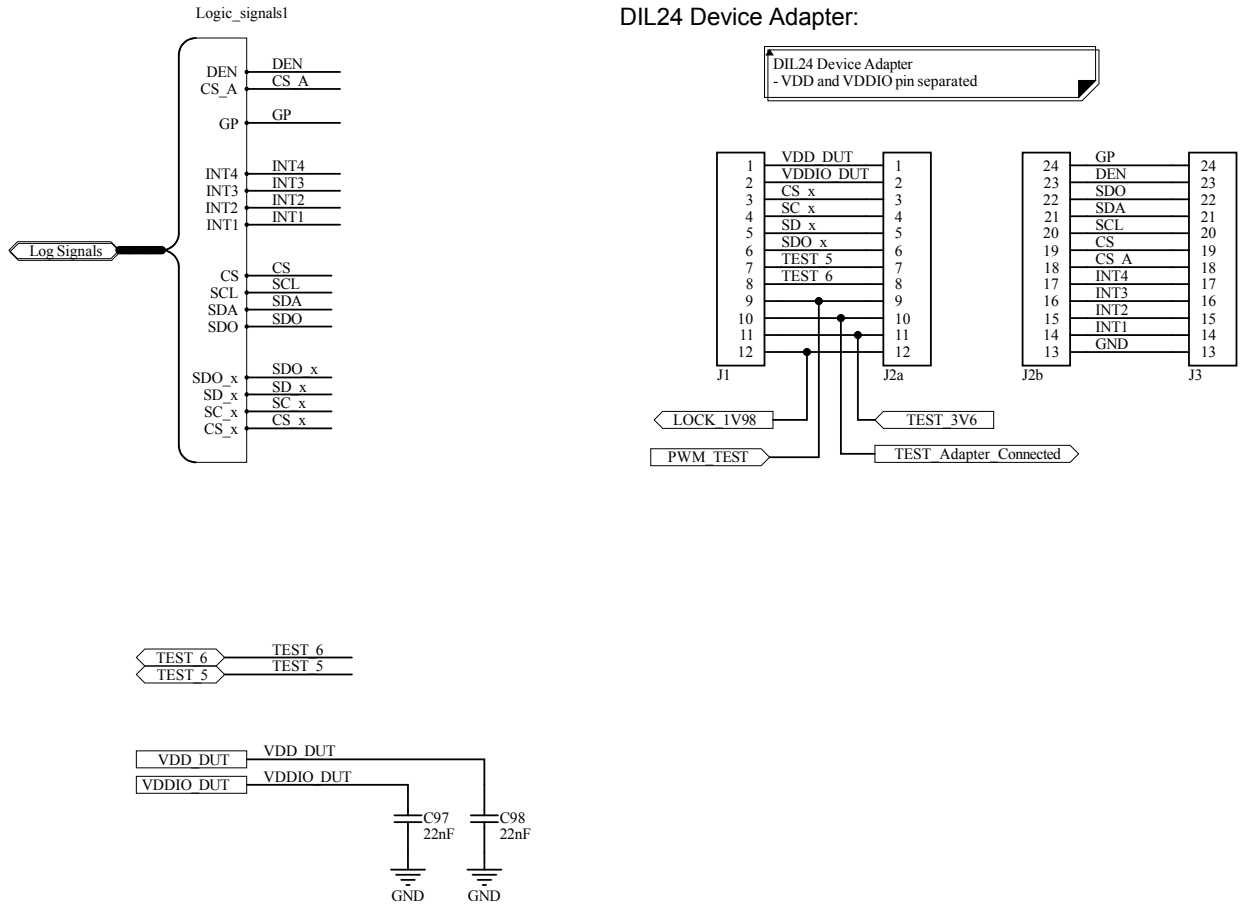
Logic_signals1

DEN
CS_A
GP
INT4
INT3
INT2
INT1
CS
SCL
SDA
SDO
SDO_x
SD_x
SC_x
CS_x

DEN
CS_A
GP
INT4
INT3
INT2
INT1
CS
SCL
SDA
SDO
SDO_x
SD_x
SC_x
CS_x

Log Signals

DIL24 Device Adapter:

DIL24 Device Adapter
- VDD and VDDIO pin separated

| J1 | | J2a |
|---|---|---|
| 1 | VDD_DUT | 1 |
| 1 | VDDIO_DUT | 2 |
| 2 | CS_x | 3 |
| 3 | SC_x | 4 |
| 4 | SD_x | 5 |
| 5 | SDO_x | 6 |
| 6 | TEST_5 | 7 |
| 7 | TEST_6 | 8 |
| 8 | | 9 |
| 9 | | 10 |
| 10 | | 11 |
| 11 | | 12 |
| 12 | | |

| J2b | | J3 |
|---|---|---|
| 24 | GP | 24 |
| 23 | DEN | 23 |
| 22 | SDO | 22 |
| 21 | SDA | 21 |
| 20 | SCL | 20 |
| 19 | CS | 19 |
| 18 | CS_A | 18 |
| 17 | INT4 | 17 |
| 16 | INT3 | 16 |
| 15 | INT2 | 15 |
| 14 | INT1 | 14 |
| 13 | GND | 13 |

LOCK_1V98
TEST_3V6
PWM_TEST
TEST_Adapter_Connected

TEST_6
TEST_5
TEST_6
TEST_5

VDD_DUT
VDD_DUT
VDDIO_DUT
VDDIO_DUT
C97
22nF
C98
22nF
GND
GND